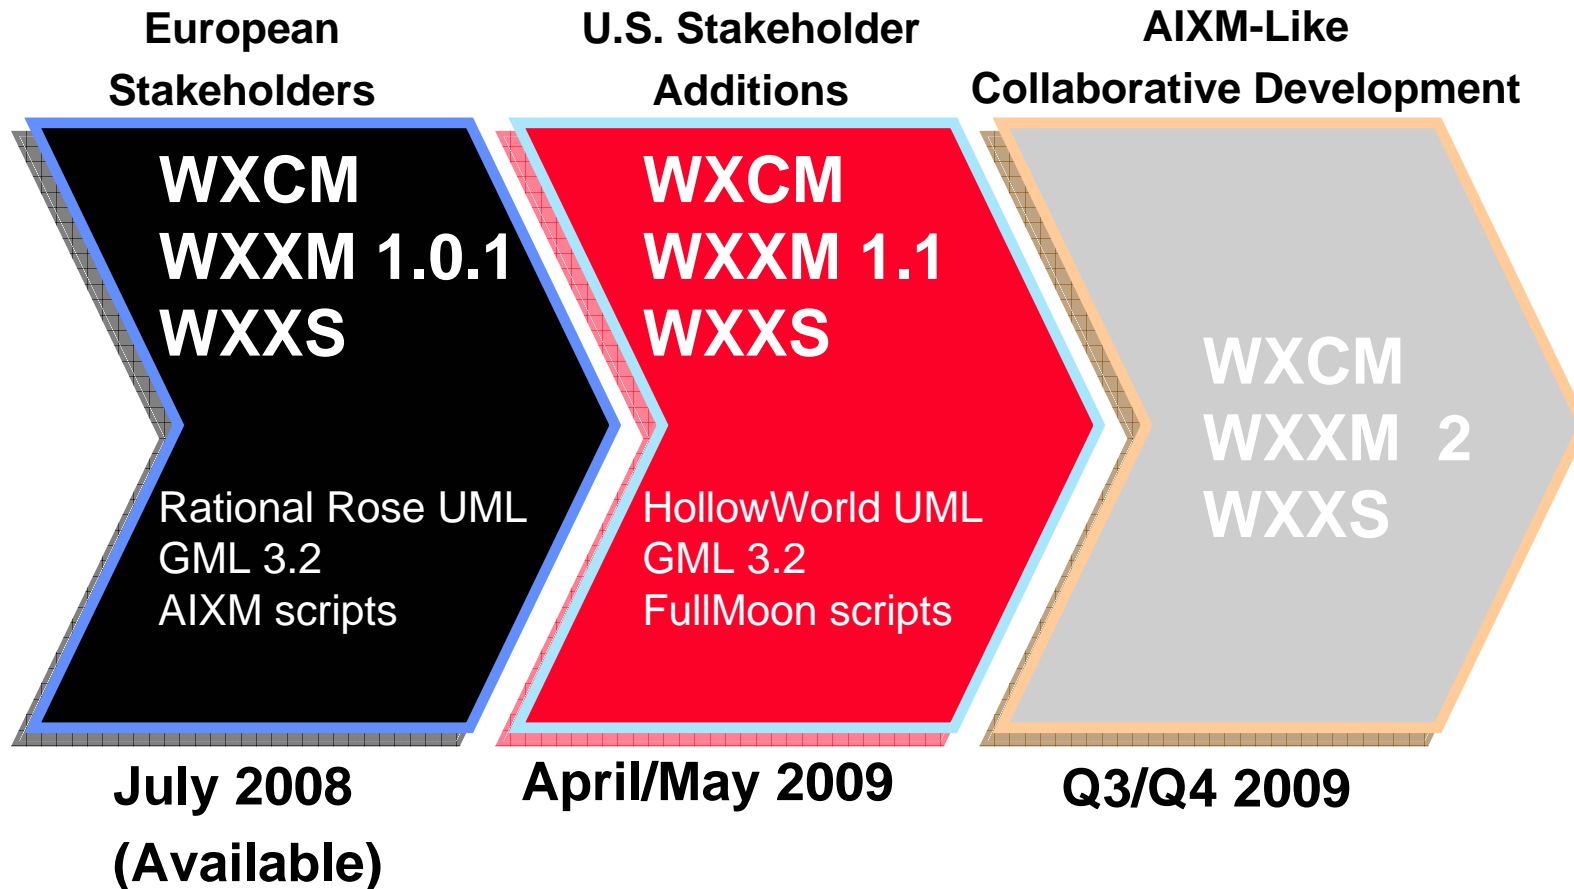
European Stakeholders

WXCM
WXXM 1.0.1
WXXS

Rational Rose UML
GML 3.2
AIXM scripts

July 2008
(Available)

U.S. Stakeholder Additions

WXCM
WXXM 1.1
WXXS

HollowWorld UML
GML 3.2
FullMoon scripts

April/May 2009

AIXM-Like
Collaborative Development

WXCM
WXXM 2
WXXS

Q3/Q4 2009